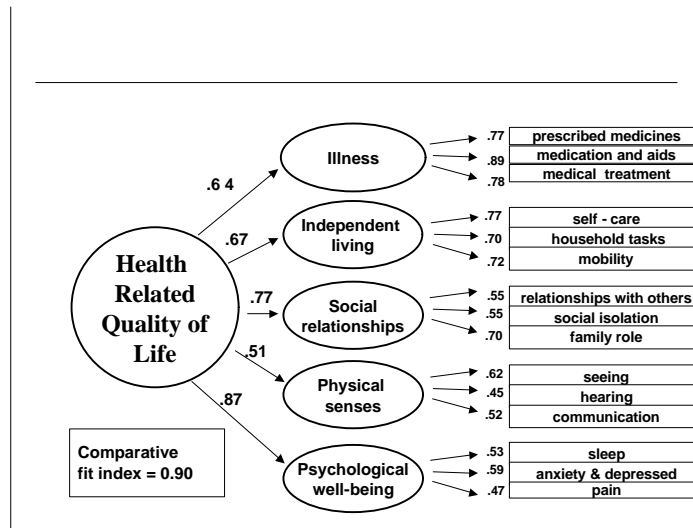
Health Related Quality of Life

.6 4

Illness

.77 prescribed medicines
.89 medication and aids
.78 medical treatment

.67

Independent living

.77 self - care
.70 household tasks
.72 mobility

.77

Social relationships

.55 relationships with others
.55 social isolation
.70 family role

.51

Physical senses

.62 seeing
.45 hearing
.52 communication

.87

Psychological well-being

.53 sleep
.59 anxiety & depressed
.47 pain

Comparative fit index = 0.90